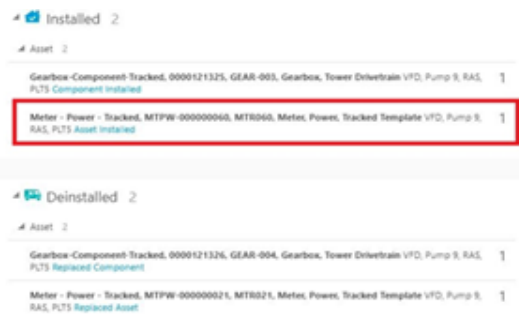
Installed 2

Asset 2

Gearbox-Component-Tracked, 0000121325, GEAR-003, Gearbox, Tower Drivetrain VFD, Pump 9, RAS, PLTS Component Installed 1

Meter - Power - Tracked, MTPW-000000060, MTR060, Meter, Power, Tracked Template VFD, Pump 9, RAS, PLTS Asset Installed 1

Deinstalled 2

Asset 2

Gearbox-Component-Tracked, 0000121326, GEAR-004, Gearbox, Tower Drivetrain VFD, Pump 9, RAS, PLTS Replaced Component 1

Meter - Power - Tracked, MTPW-000000021, MTR021, Meter, Power, Tracked Template VFD, Pump 9, RAS, PLTS Replaced Asset 1